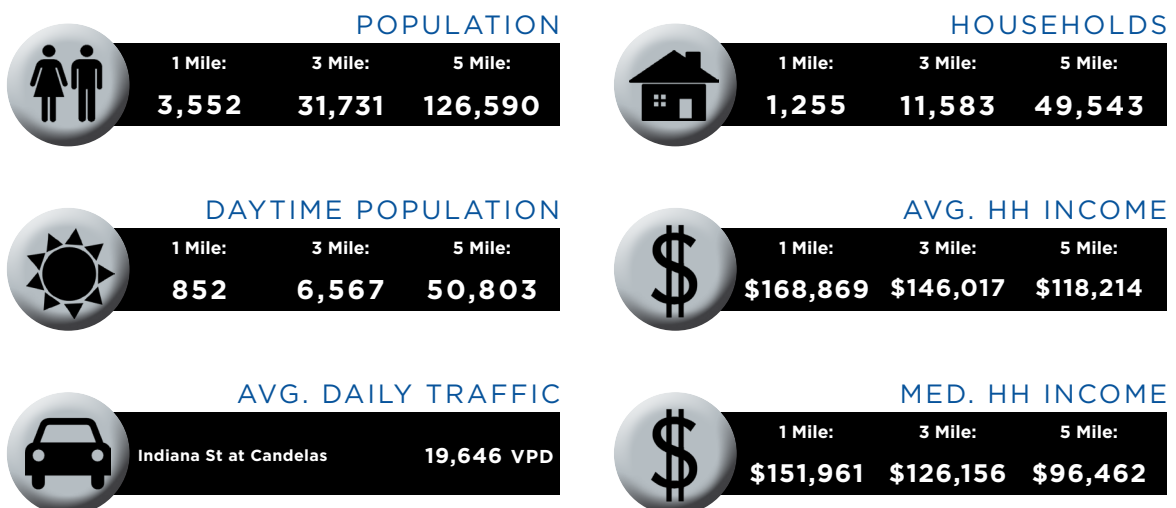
POPULATION

| 1 Mile: | 3 Mile: | 5 Mile: |
|---|---|---|
| 3,552 | 31,731 | 126,590 |

HOUSEHOLDS

| 1 Mile: | 3 Mile: | 5 Mile: |
|---|---|---|
| 1,255 | 11,583 | 49,543 |

DAYTIME POPULATION

| 1 Mile: | 3 Mile: | 5 Mile: |
|---|---|---|
| 852 | 6,567 | 50,803 |

AVG. HH INCOME

| 1 Mile: | 3 Mile: | 5 Mile: |
|---|---|---|
| \$168,869 | \$146,017 | \$118,214 |

AVG. DAILY TRAFFIC

Indiana St at Candelas 19,646 VPD

MED. HH INCOME

| 1 Mile: | 3 Mile: | 5 Mile: |
|---|---|---|
| \$151,961 | \$126,156 | \$96,462 |